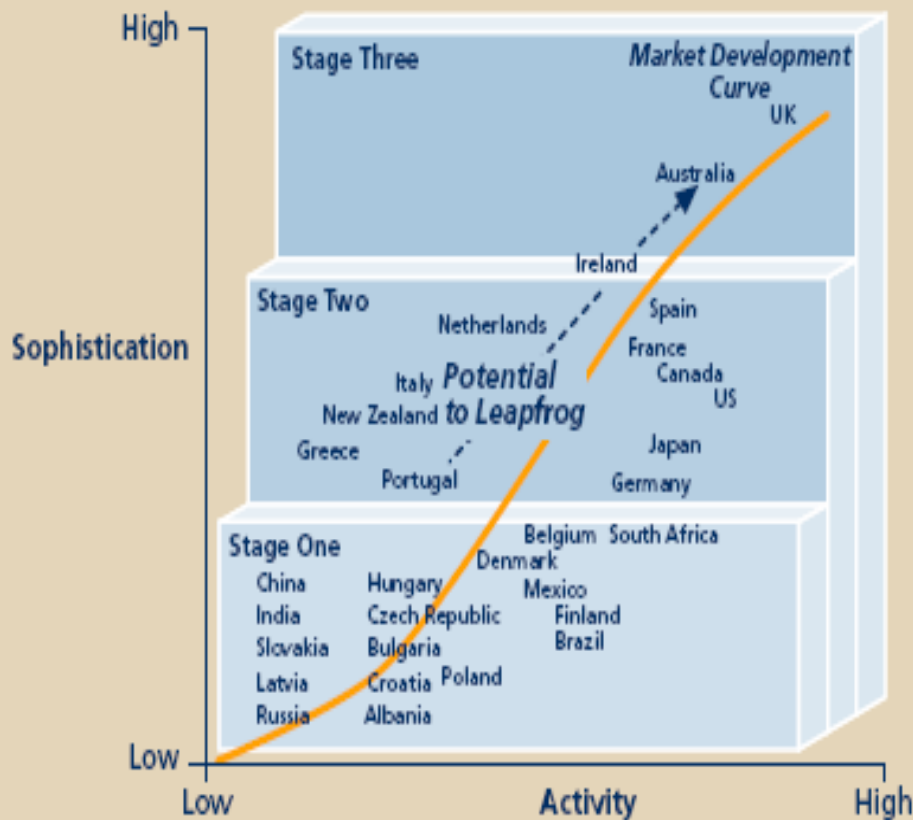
High

Sophistication

Low

Low

Activity

High

Stage Three

Market Development Curve

UK

Australia

Ireland

Stage Two

Spain

Netherlands

France

Canada

Italy

Potential to Leapfrog

US

New Zealand

Greece

Japan

Portugal

Germany

Stage One

Belgium

South Africa

Denmark

China

Hungary

Mexico

India

Czech Republic

Finland

Slovakia

Bulgaria

Brazil

Latvia

Croatia

Poland

Russia

Albania